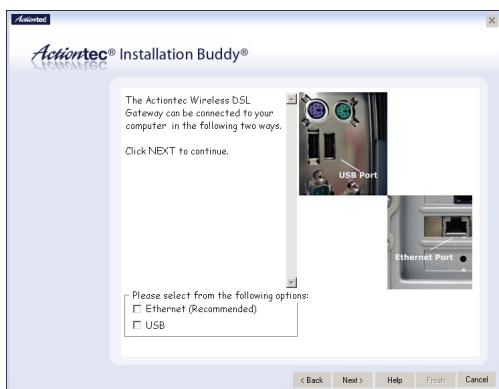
Actiontec

Actiontec® Installation Buddy®

The Actiontec Wireless DSL Gateway can be connected to your computer in the following two ways.

Click NEXT to continue.

USB Port

Ethernet Port

Please select from the following options:
☐ Ethernet (Recommended)
☐ USB

< Back Next > Help Finish Cancel